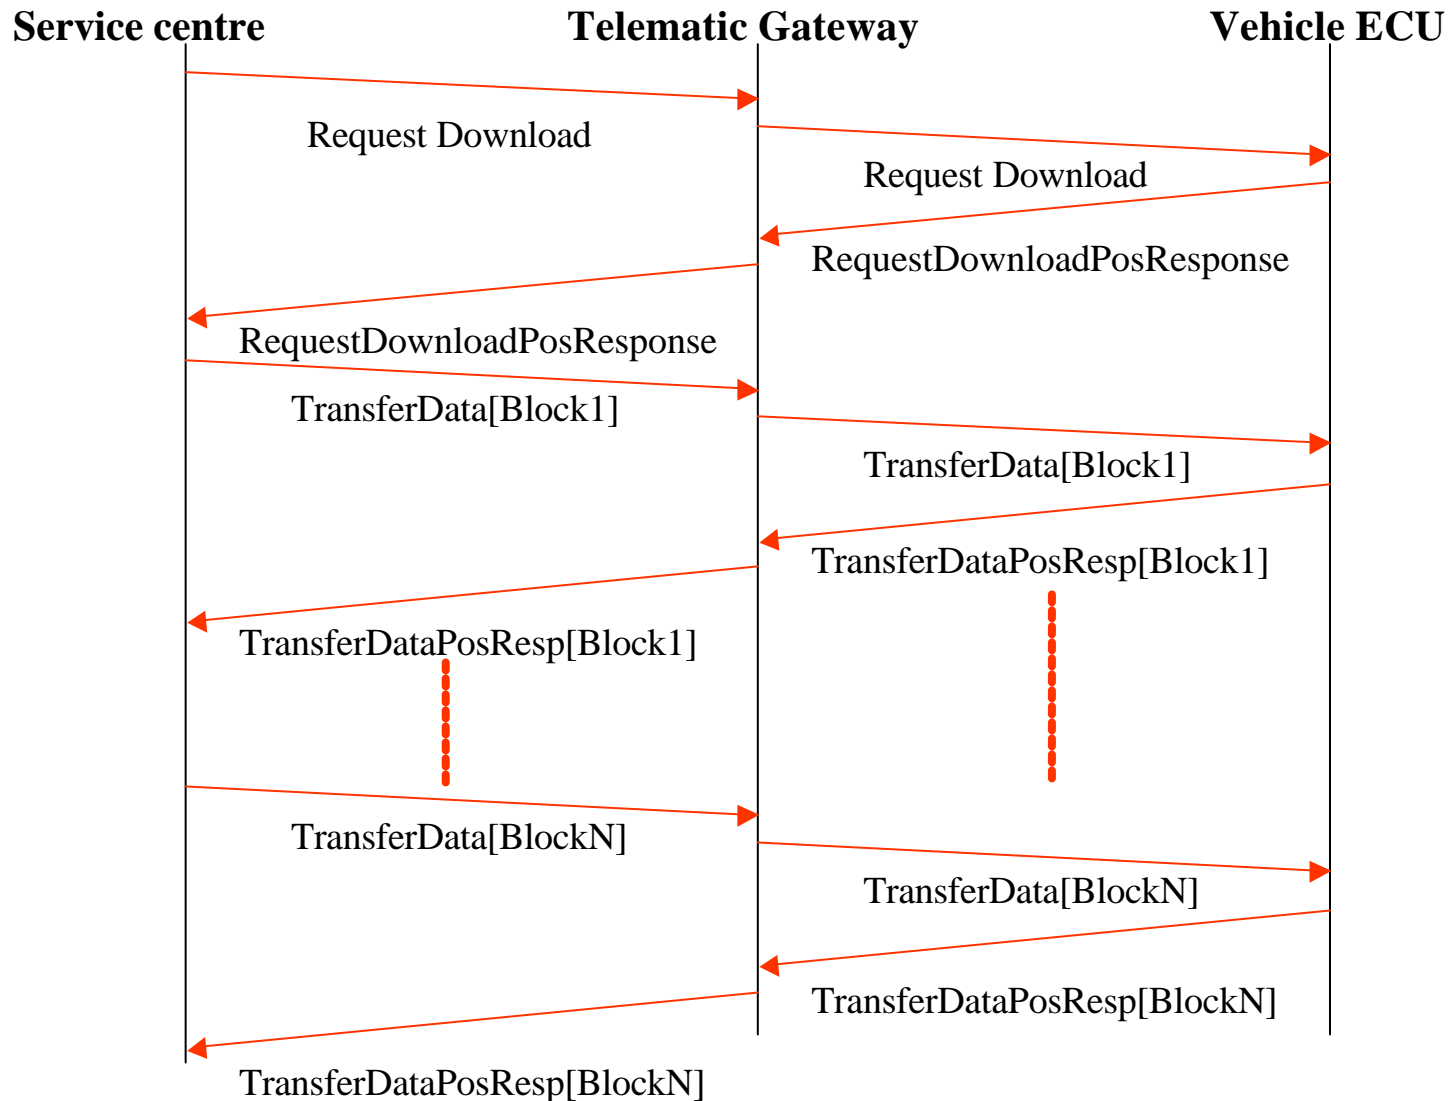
Service centre Telematic Gateway Vehicle ECU

Request Download

Request Download

RequestDownloadPosResponse

RequestDownloadPosResponse

TransferData[Block1]

TransferData[Block1]

TransferDataPosResp[Block1]

TransferDataPosResp[Block1]

TransferData[BlockN]

TransferData[BlockN]

TransferDataPosResp[BlockN]

TransferDataPosResp[BlockN]